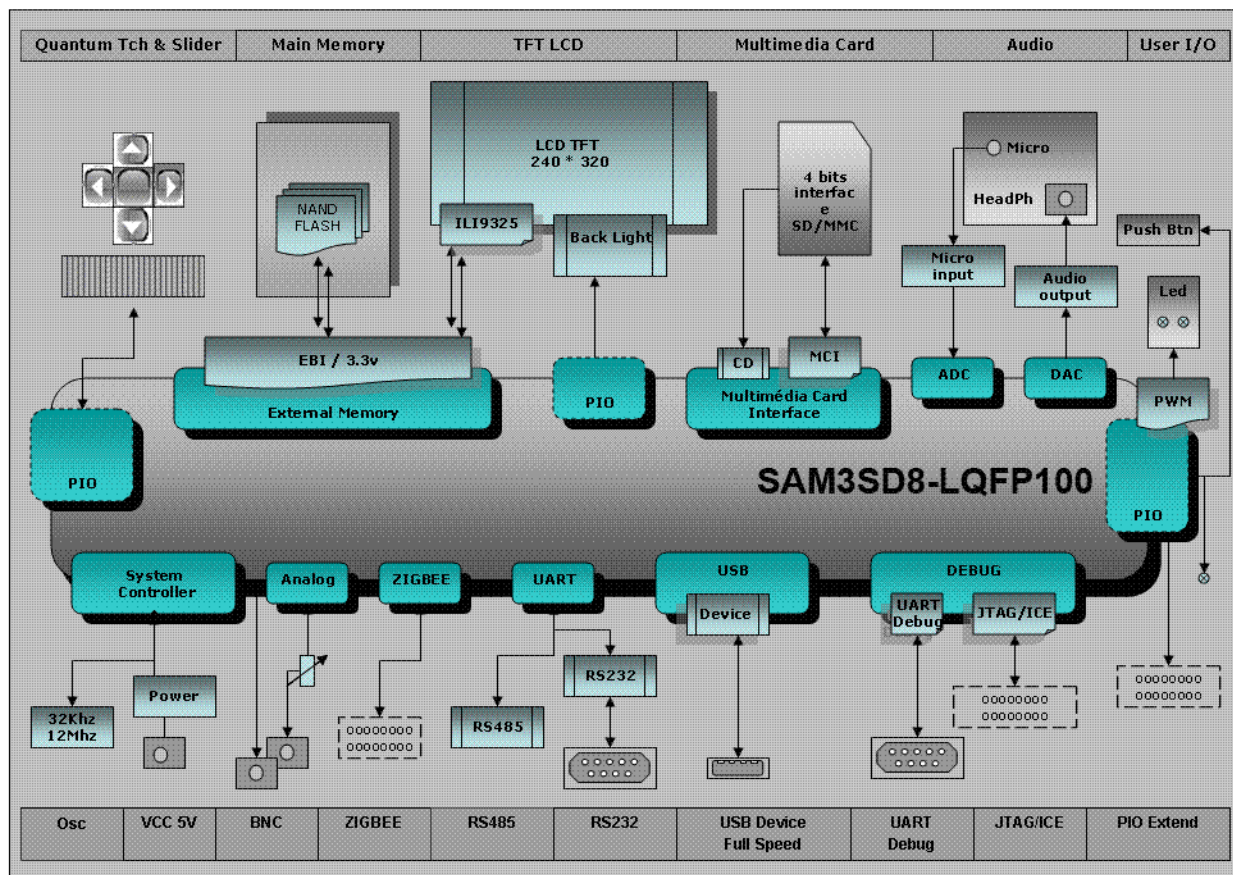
| Quantum Tch & Slider | Main Memory | TFT LCD | Multimedia Card | Audio | User I/O |
|---|---|---|---|---|---|

NAND FLASH

LCD TFT
240 * 320

ILI9325

Back Light

4 bits interfac e SD/MMC

Micro

HeadPh

Push Btn

Micro input

Audio output

Led

EBI / 3.3v

External Memory

PIO

CD

MCI

Multimédia Card Interface

ADC

DAC

PWM

PIO

SAM3SD8-LQFP100

PIO

System Controller

Analog

ZIGBEE

UART

USB

Device

DEBUG

UART Debug

JTAG/ICE

RS232

RS485

Power

32Khz
12Mhz

| Osc | VCC 5V | BNC | ZIGBEE | RS485 | RS232 | USB Device Full Speed | UART Debug | JTAG/ICE | PIO Extend |
|---|---|---|---|---|---|---|---|---|---|